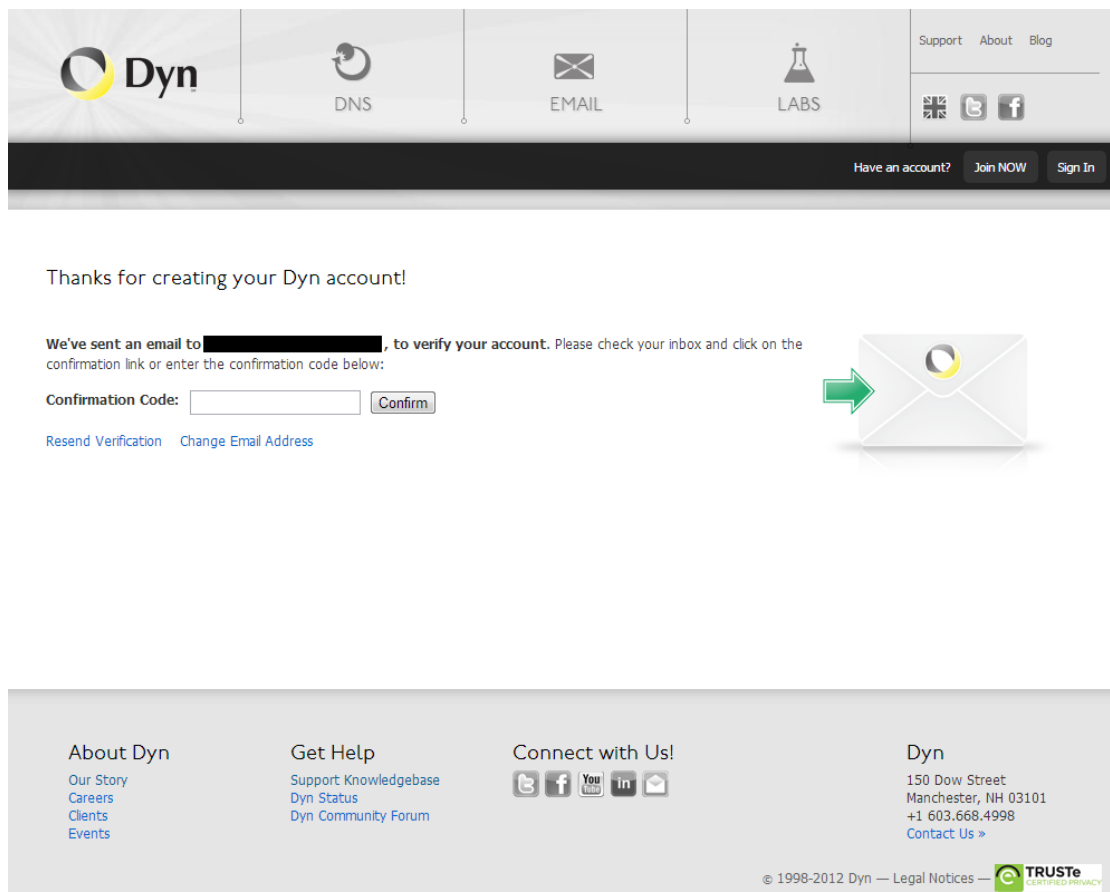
Dyn

DNS

EMAIL

LABS

Support About Blog

Have an account? Join NOW Sign In

Thanks for creating your Dyn account!

We've sent an email to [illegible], to verify your account. Please check your inbox and click on the confirmation link or enter the confirmation code below:

Confirmation Code: Confirm

Resend Verification Change Email Address

About Dyn
Our Story
Careers
Clients
Events

Get Help
Support Knowledgebase
Dyn Status
Dyn Community Forum

Connect with Us!

You Tube

in

Dyn
150 Dow Street
Manchester, NH 03101
+1 603.668.4998
Contact Us »

© 1998-2012 Dyn — Legal Notices — TRUSTe CERTIFIED PRIVACY